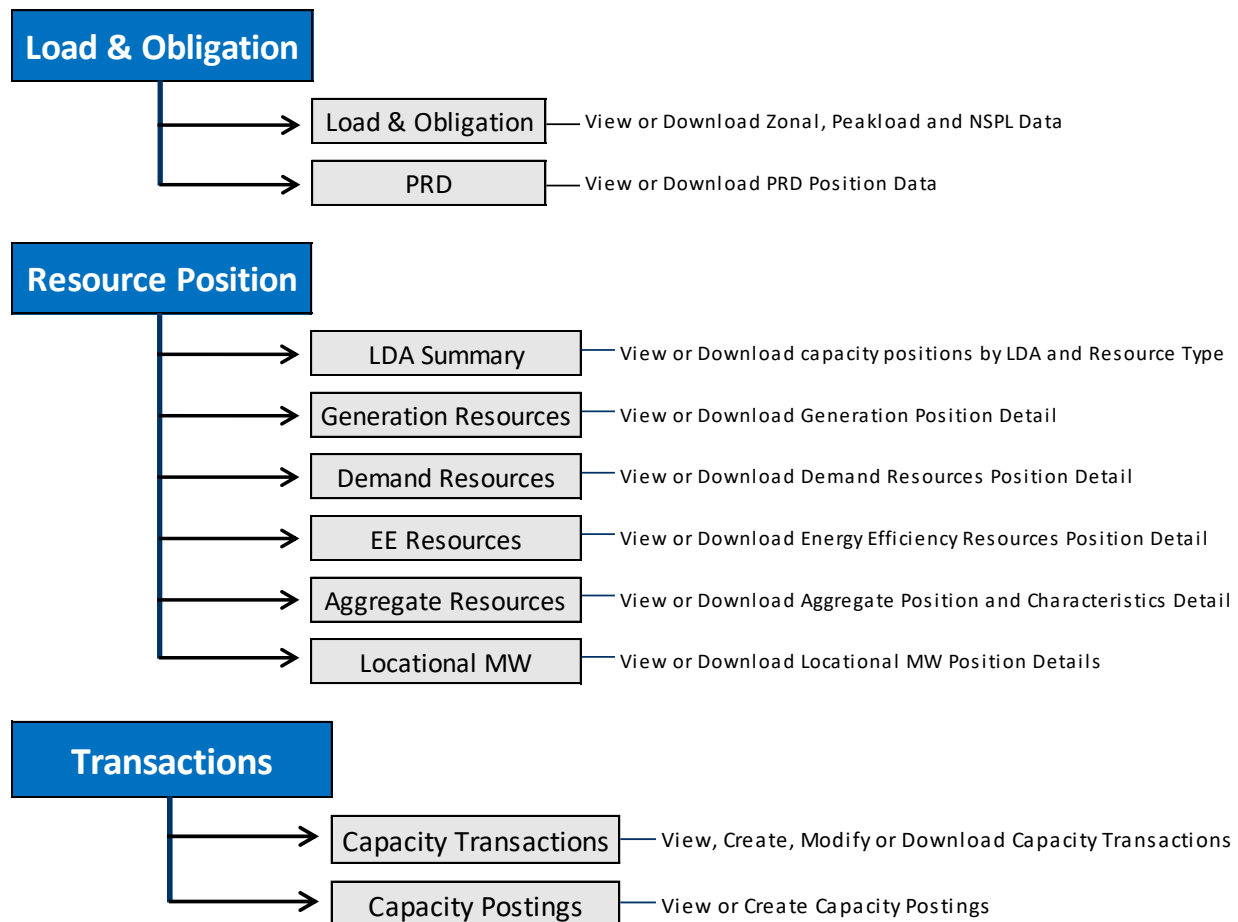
Load & Obligation

Load & Obligation
View or Download Zonal, Peakload and NSPL Data

PRD
View or Download PRD Position Data

Resource Position

LDA Summary
View or Download capacity positions by LDA and Resource Type

Generation Resources
View or Download Generation Position Detail

Demand Resources
View or Download Demand Resources Position Detail

EE Resources
View or Download Energy Efficiency Resources Position Detail

Aggregate Resources
View or Download Aggregate Position and Characteristics Detail

Locational MW
View or Download Locational MW Position Details

Transactions

Capacity Transactions
View, Create, Modify or Download Capacity Transactions

Capacity Postings
View or Create Capacity Postings